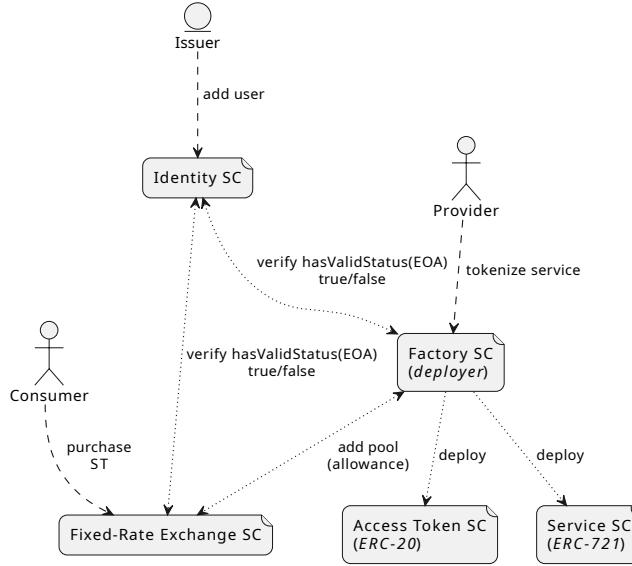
Issuer

add user

Identity SC

Provider

verify hasValidStatus(EOA)
true/false

tokenize service

Consumer

verify hasValidStatus(EOA)
true/false

Factory SC
(*deployer*)

purchase
ST

add pool
(allowance)

deploy

deploy

Fixed-Rate Exchange SC

Access Token SC
(*ERC-20*)

Service SC
(*ERC-721*)